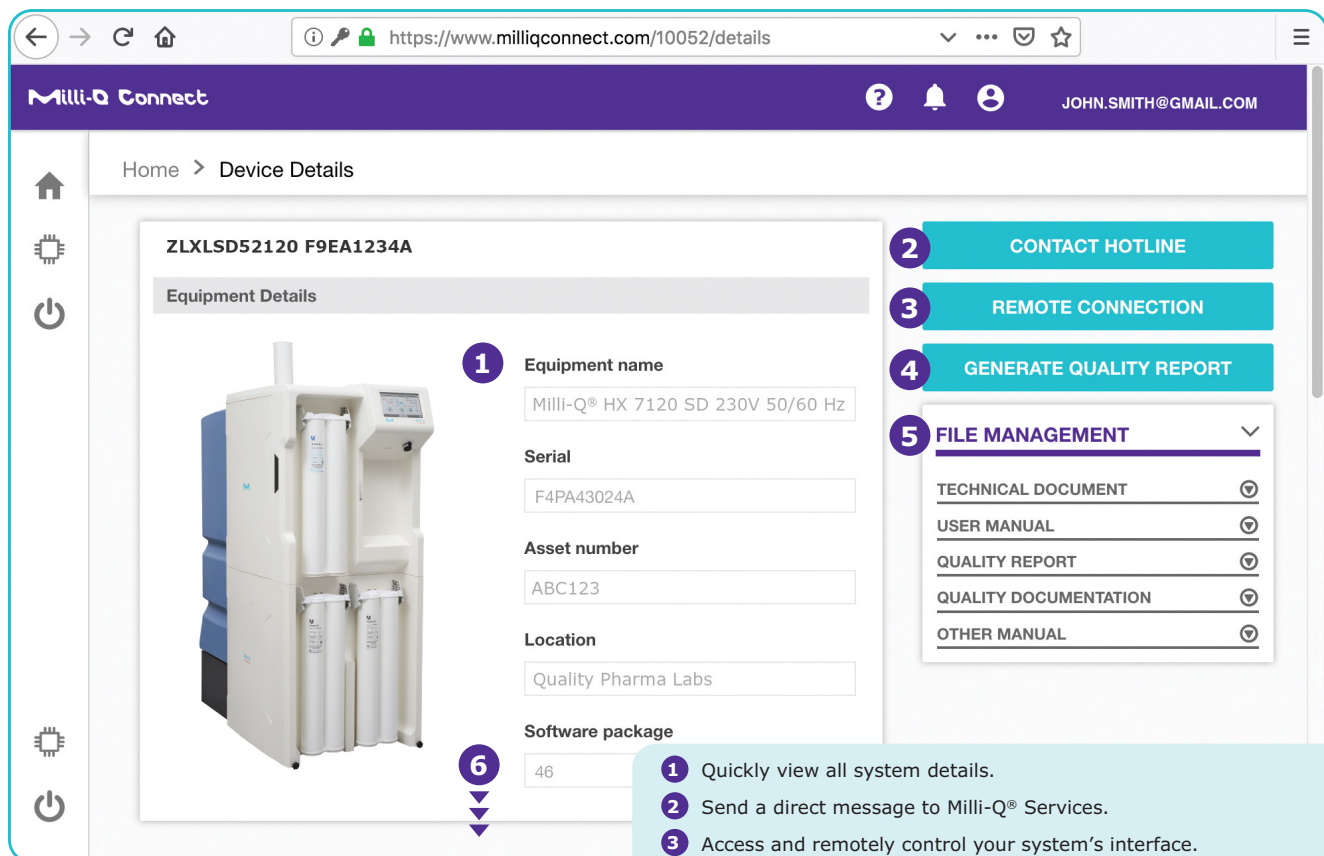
https://www.milliqconnect.com/10052/details

Milli-Q Connect

JOHN.SMITH@GMAIL.COM

Home > Device Details

ZLXLSD52120 F9EA1234A

Equipment Details

1

Equipment name

Milli-Q® HX 7120 SD 230V 50/60 Hz

Serial

F4PA43024A

Asset number

ABC123

Location

Quality Pharma Labs

Software package

46

6

2 CONTACT HOTLINE

3 REMOTE CONNECTION

4 GENERATE QUALITY REPORT

5 FILE MANAGEMENT

TECHNICAL DOCUMENT

USER MANUAL

QUALITY REPORT

QUALITY DOCUMENTATION

OTHER MANUAL

1 Quickly view all system details.

2 Send a direct message to Milli-Q® Services.

3 Access and remotely control your system's interface.